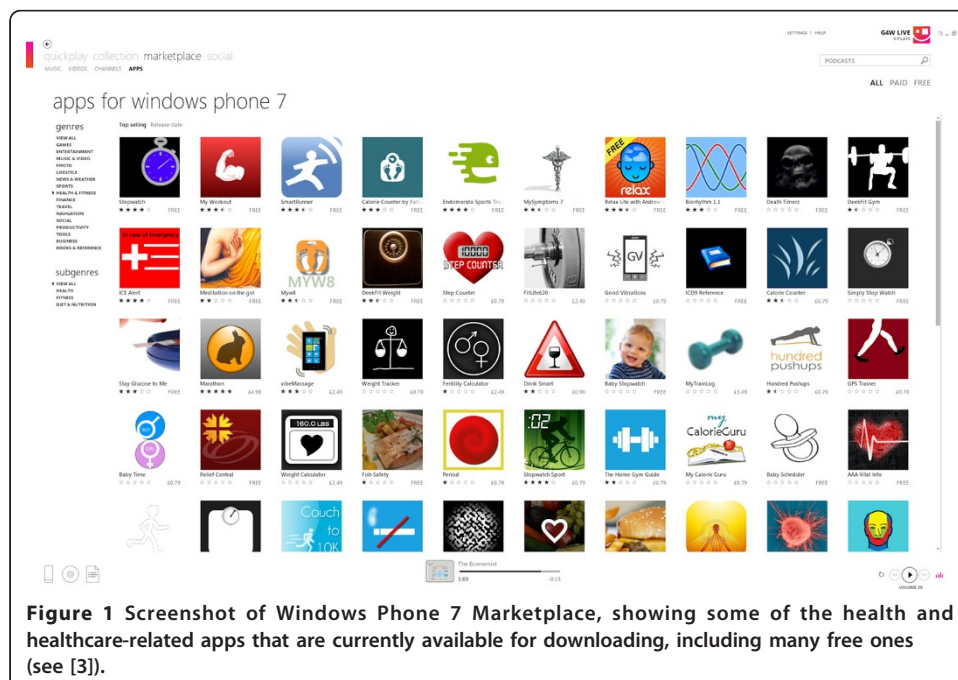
quickplay collection marketplace social
MUSIC VIDEOS CHANNELS APPS

SETTINGS | HELP
G4W LIVE

PODCASTS

ALL PAID FREE

apps for windows phone 7

genres
VIEW ALL
GAMES
ENTERTAINMENT
MUSIC & VIDEO
PHOTO
LIFESTYLE
NEWS & WEATHER
SPORTS
HEALTH & FITNESS
FINANCE
TRAVEL
NAVIGATION
SOCIAL
PRODUCTIVITY
TOOLS
BUSINESS
BOOKS & REFERENCE

subgenres
VIEW ALL
HEALTH
FITNESS
DIET & NUTRITION

Top selling Release date

Stopwatch FREE
My Workout FREE
SmartRunner FREE
Calorie Counter by Fat FREE
Endomondo Sports Tra FREE
MySymptoms 7 FREE
FREE relax
Relax Life with Andrew FREE
Biorhythm 1.1 FREE
Death Timerz FREE
DeekFit Gym FREE

In case of Emergency
ICE Alert FREE
Meditation on the go! FREE
MYW8
MyW8 FREE
DeekFit Weight FREE
STEP COUNTER
Step Counter £0.79
FitLife620 £2.49
GV
Good Vibrations £0.79
ICD9 Reference FREE
Calorie Counter £0.79
Simply Stop Watch FREE

Stay Glucose to Me FREE
Marathon £4.99
vibeMassage £2.49
Weight Tracker £0.79
Fertility Calculator £2.49
Drink Smart £0.99
Baby Stopwatch FREE
MyTrainLog £3.49
hundred pushups
Hundred Pushups £0.79
GPS Trainer £0.79

Baby Time £0.79
Relief Central FREE
160.0 LBS
Weight Calculator £2.49
Fish Safety FREE
Period £0.79
:02
Stopwatch Sport £0.79
The Home Gym Guide £0.79
my CalorieGuru
My Calorie Guru £0.79
Baby Scheduler FREE
AAA Vital Info FREE

Couch to 10K

The Economist
1:03 -0:13
VOLUME 30

Figure 1 Screenshot of Windows Phone 7 Marketplace, showing some of the health and healthcare-related apps that are currently available for downloading, including many free ones (see [3]).